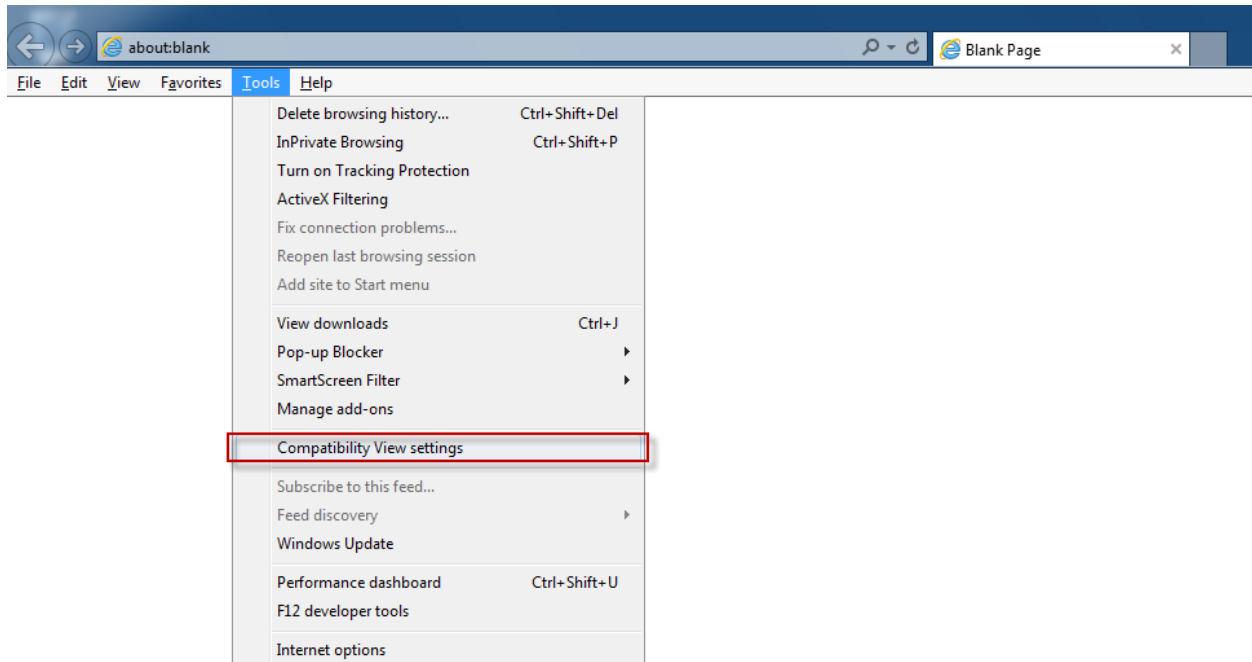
about:blank

Blank Page

File Edit View Favorites Tools Help

Delete browsing history... Ctrl+Shift+Del
InPrivate Browsing Ctrl+Shift+P
Turn on Tracking Protection
ActiveX Filtering
Fix connection problems...
Reopen last browsing session
Add site to Start menu

View downloads Ctrl+J
Pop-up Blocker
SmartScreen Filter
Manage add-ons

Compatibility View settings

Subscribe to this feed...
Feed discovery
Windows Update

Performance dashboard Ctrl+Shift+U
F12 developer tools

Internet options